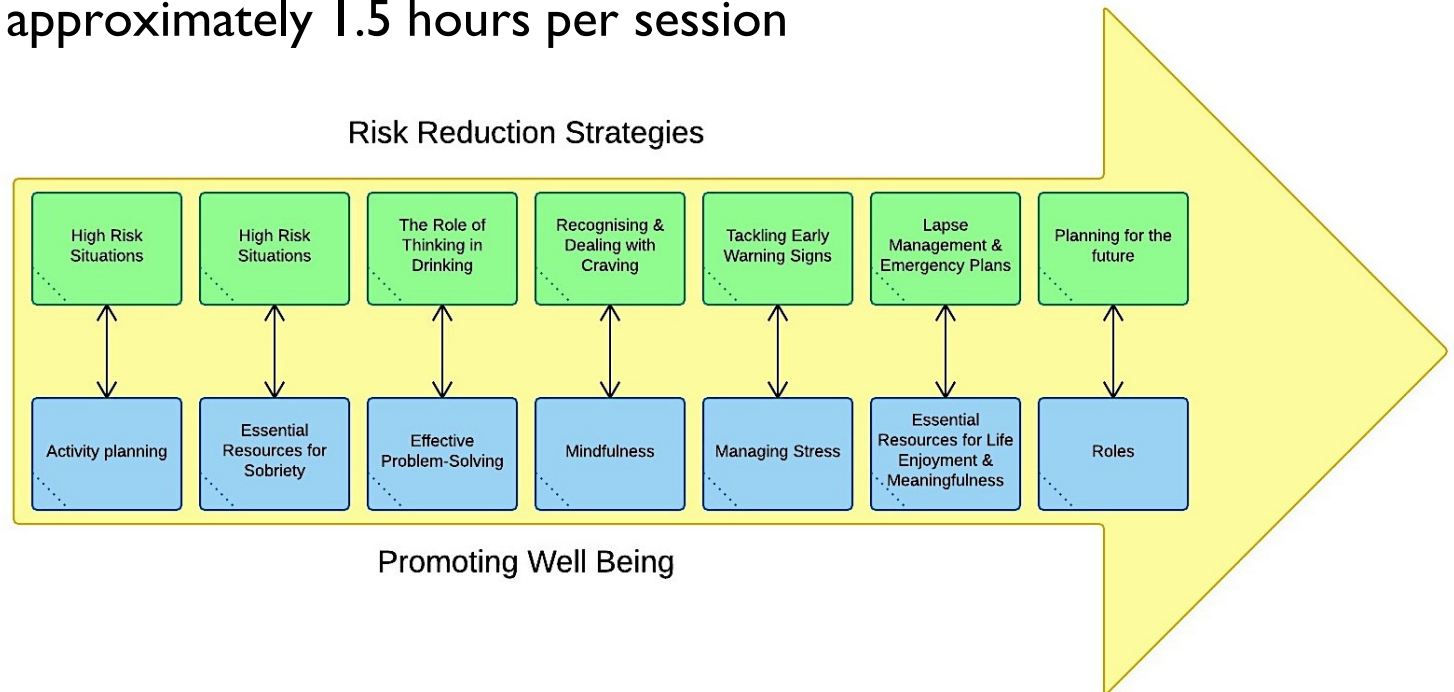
approximately 1.5 hours per session

Risk Reduction Strategies

High Risk Situations

High Risk Situations

The Role of Thinking in Drinking

Recognising & Dealing with Craving

Tackling Early Warning Signs

Lapse Management & Emergency Plans

Planning for the future

Activity planning

Essential Resources for Sobriety

Effective Problem-Solving

Mindfulness

Managing Stress

Essential Resources for Life Enjoyment & Meaningfulness

Roles

Promoting Well Being